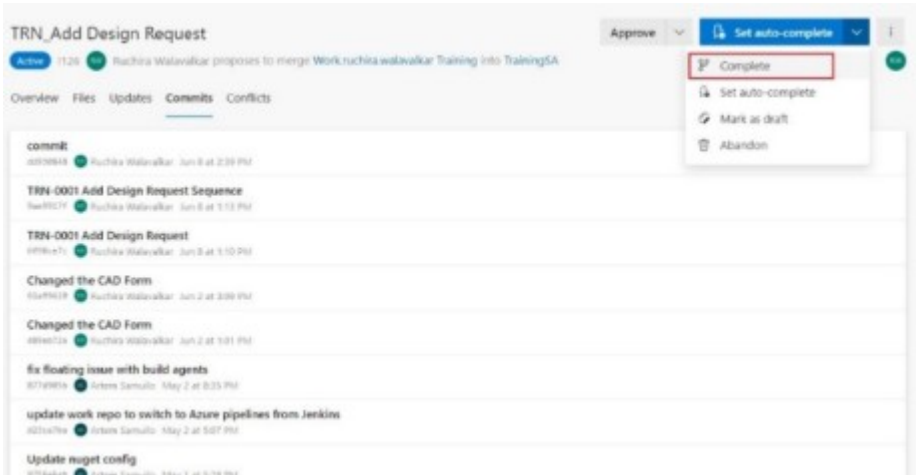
TRN_Add Design Request

Active !126 Ruchira Walavalkar proposes to merge Work.ruchira.walavalkar Training into TrainingSA

Approve | Set auto-complete

Complete
Set auto-complete
Mark as draft
Abandon

Overview Files Updates Commits Conflicts

commit
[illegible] Ruchira Walavalkar Jun 8 at 2:39 PM

TRN-0001 Add Design Request Sequence
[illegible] Ruchira Walavalkar Jun 8 at 1:13 PM

TRN-0001 Add Design Request
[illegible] Ruchira Walavalkar Jun 8 at 1:10 PM

Changed the CAD Form
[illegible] Ruchira Walavalkar Jun 2 at 3:00 PM

Changed the CAD Form
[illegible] Ruchira Walavalkar Jun 2 at 1:01 PM

fix floating issue with build agents
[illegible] Artem Samulo May 2 at 8:35 PM

update work repo to switch to Azure pipelines from Jenkins
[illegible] Artem Samulo May 2 at 5:07 PM

Update nuget config
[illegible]